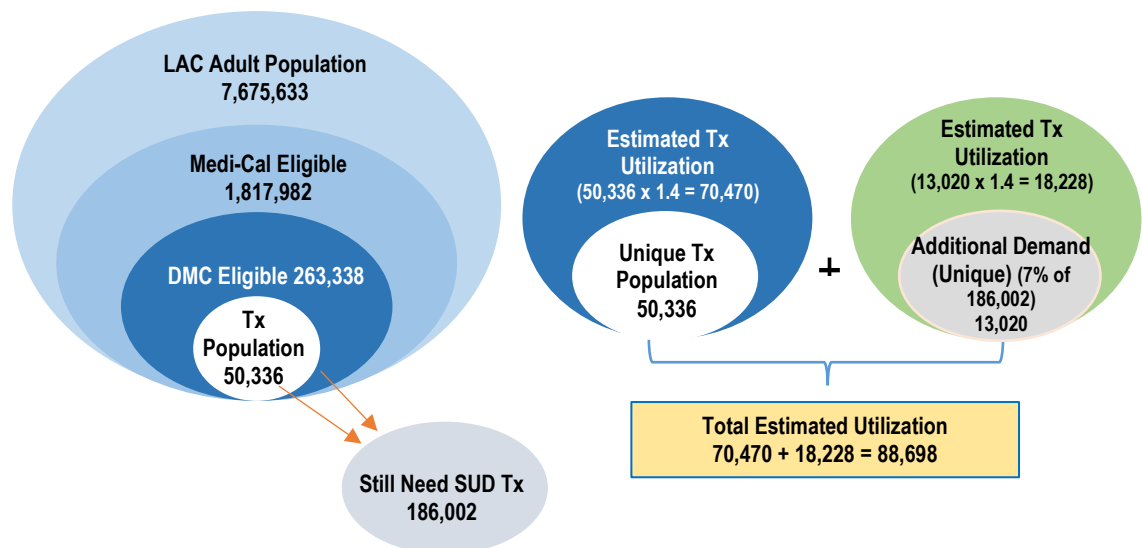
LAC Adult Population
7,675,633

Medi-Cal Eligible
1,817,982

DMC Eligible 263,338

Tx
Population
50,336

Still Need SUD Tx
186,002

Estimated Tx
Utilization
(50,336 x 1.4 = 70,470)

Unique Tx
Population
50,336

+

Estimated Tx
Utilization
(13,020 x 1.4 = 18,228)

Additional Demand
(Unique) (7% of
186,002)
13,020

Total Estimated Utilization
70,470 + 18,228 = 88,698